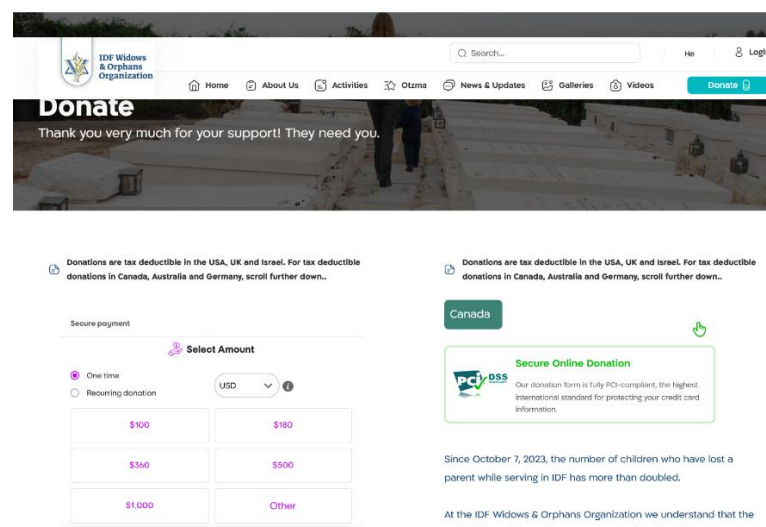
IDF Widows & Orphans Organization

Search...

He

Logi

Home  About Us  Activities  Otzma  News & Updates  Galleries  Videos

Donate

Donate

Thank you very much for your support! They need you.

Donations are tax deductible in the USA, UK and Israel. For tax deductible donations in Canada, Australia and Germany, scroll further down..

Secure payment

Select Amount

One time

Recurring donation

USD

| $100 | $180 |
|---|---|
| $360 | $500 |
| $1,000 | Other |

Donations are tax deductible in the USA, UK and Israel. For tax deductible donations in Canada, Australia and Germany, scroll further down..

Canada

PCI DSS

Secure Online Donation

Our donation form is fully PCI-compliant, the highest international standard for protecting your credit card information.

Since October 7, 2023, the number of children who have lost a parent while serving in IDF has more than doubled.

At the IDF Widows & Orphans Organization we understand that the